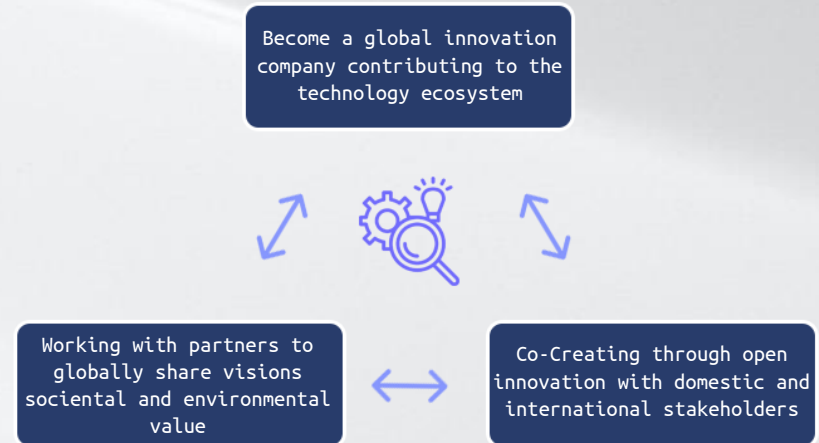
Become a global innovation company contributing to the technology ecosystem

Working with partners to globally share visions sociental and environmental value

Co-Creating through open innovation with domestic and international stakeholders